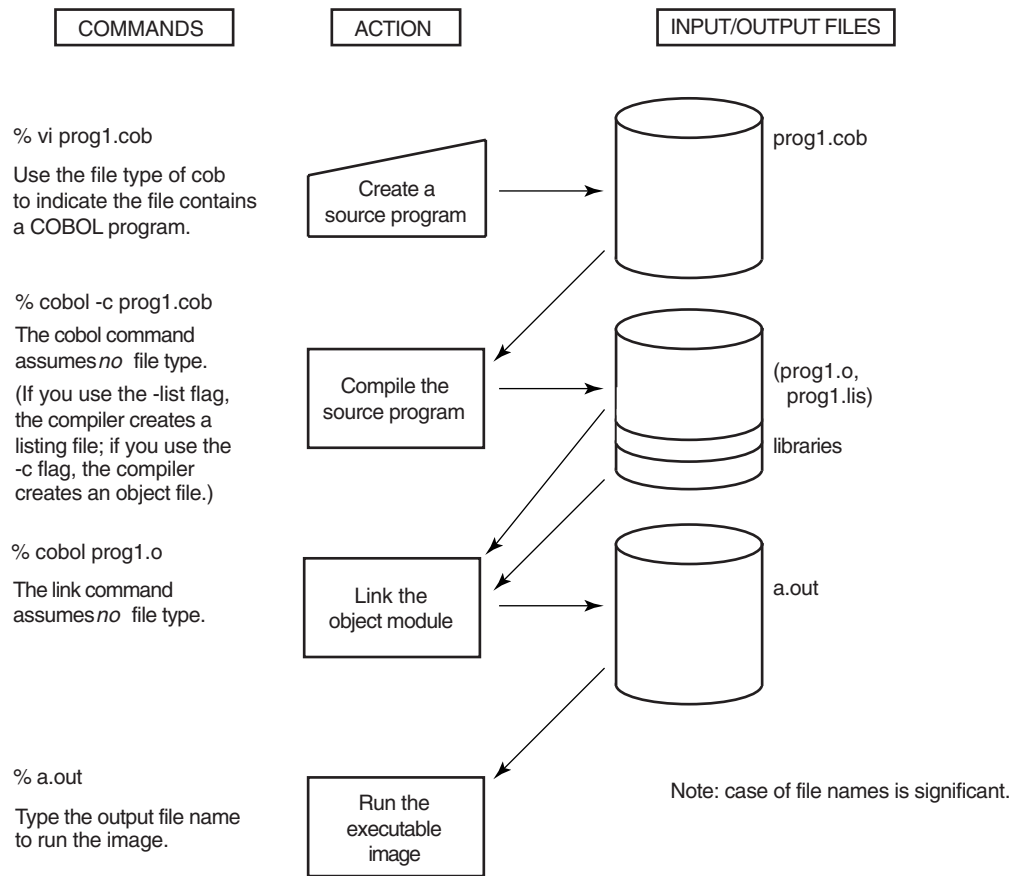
COMMANDS

ACTION

INPUT/OUTPUT FILES

% vi prog1.cob

Use the file type of cob to indicate the file contains a COBOL program.

Create a source program

prog1.cob

% cobol -c prog1.cob

The cobol command assumes *no* file type.

(If you use the -list flag, the compiler creates a listing file; if you use the -c flag, the compiler creates an object file.)

Compile the source program

(prog1.o, prog1.lis)

libraries

% cobol prog1.o

The link command assumes *no* file type.

Link the object module

a.out

% a.out

Type the output file name to run the image.

Run the executable image

Note: case of file names is significant.